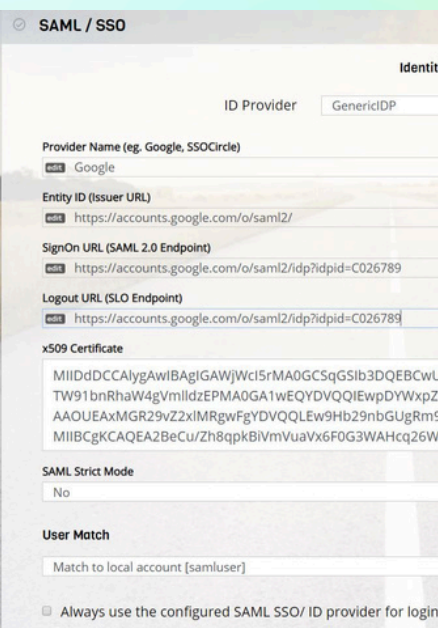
SAML / SSO

Identit

ID Provider GenericIDP

Provider Name (eg. Google, SSOCircle)

edit Google

Entity ID (Issuer URL)

edit https://accounts.google.com/o/saml2/

SignOn URL (SAML 2.0 Endpoint)

edit https://accounts.google.com/o/saml2/idp?idpid=C026789

Logout URL (SLO Endpoint)

edit https://accounts.google.com/o/saml2/idp?idpid=C026789

x509 Certificate

MIIDdDCCAlygAwIBAgIGAWjWcI5rMA0GCSqGSIb3DQEBCwU
TW91bnRhaW4gVmlldzEPMA0GA1wEQYDVQQIEwpDYWxpZ
AAOUEAxMGR29vZ2xlMRgwFgYDVQQLEw9Hb29nbGUgRm9
MIIBCgKCAQEA2BeCu/Zh8qpkBiVmVuaVx6F0G3WAHcq26W

SAML Strict Mode

No

User Match

Match to local account [samluser]

Always use the configured SAML SSO/ ID provider for login